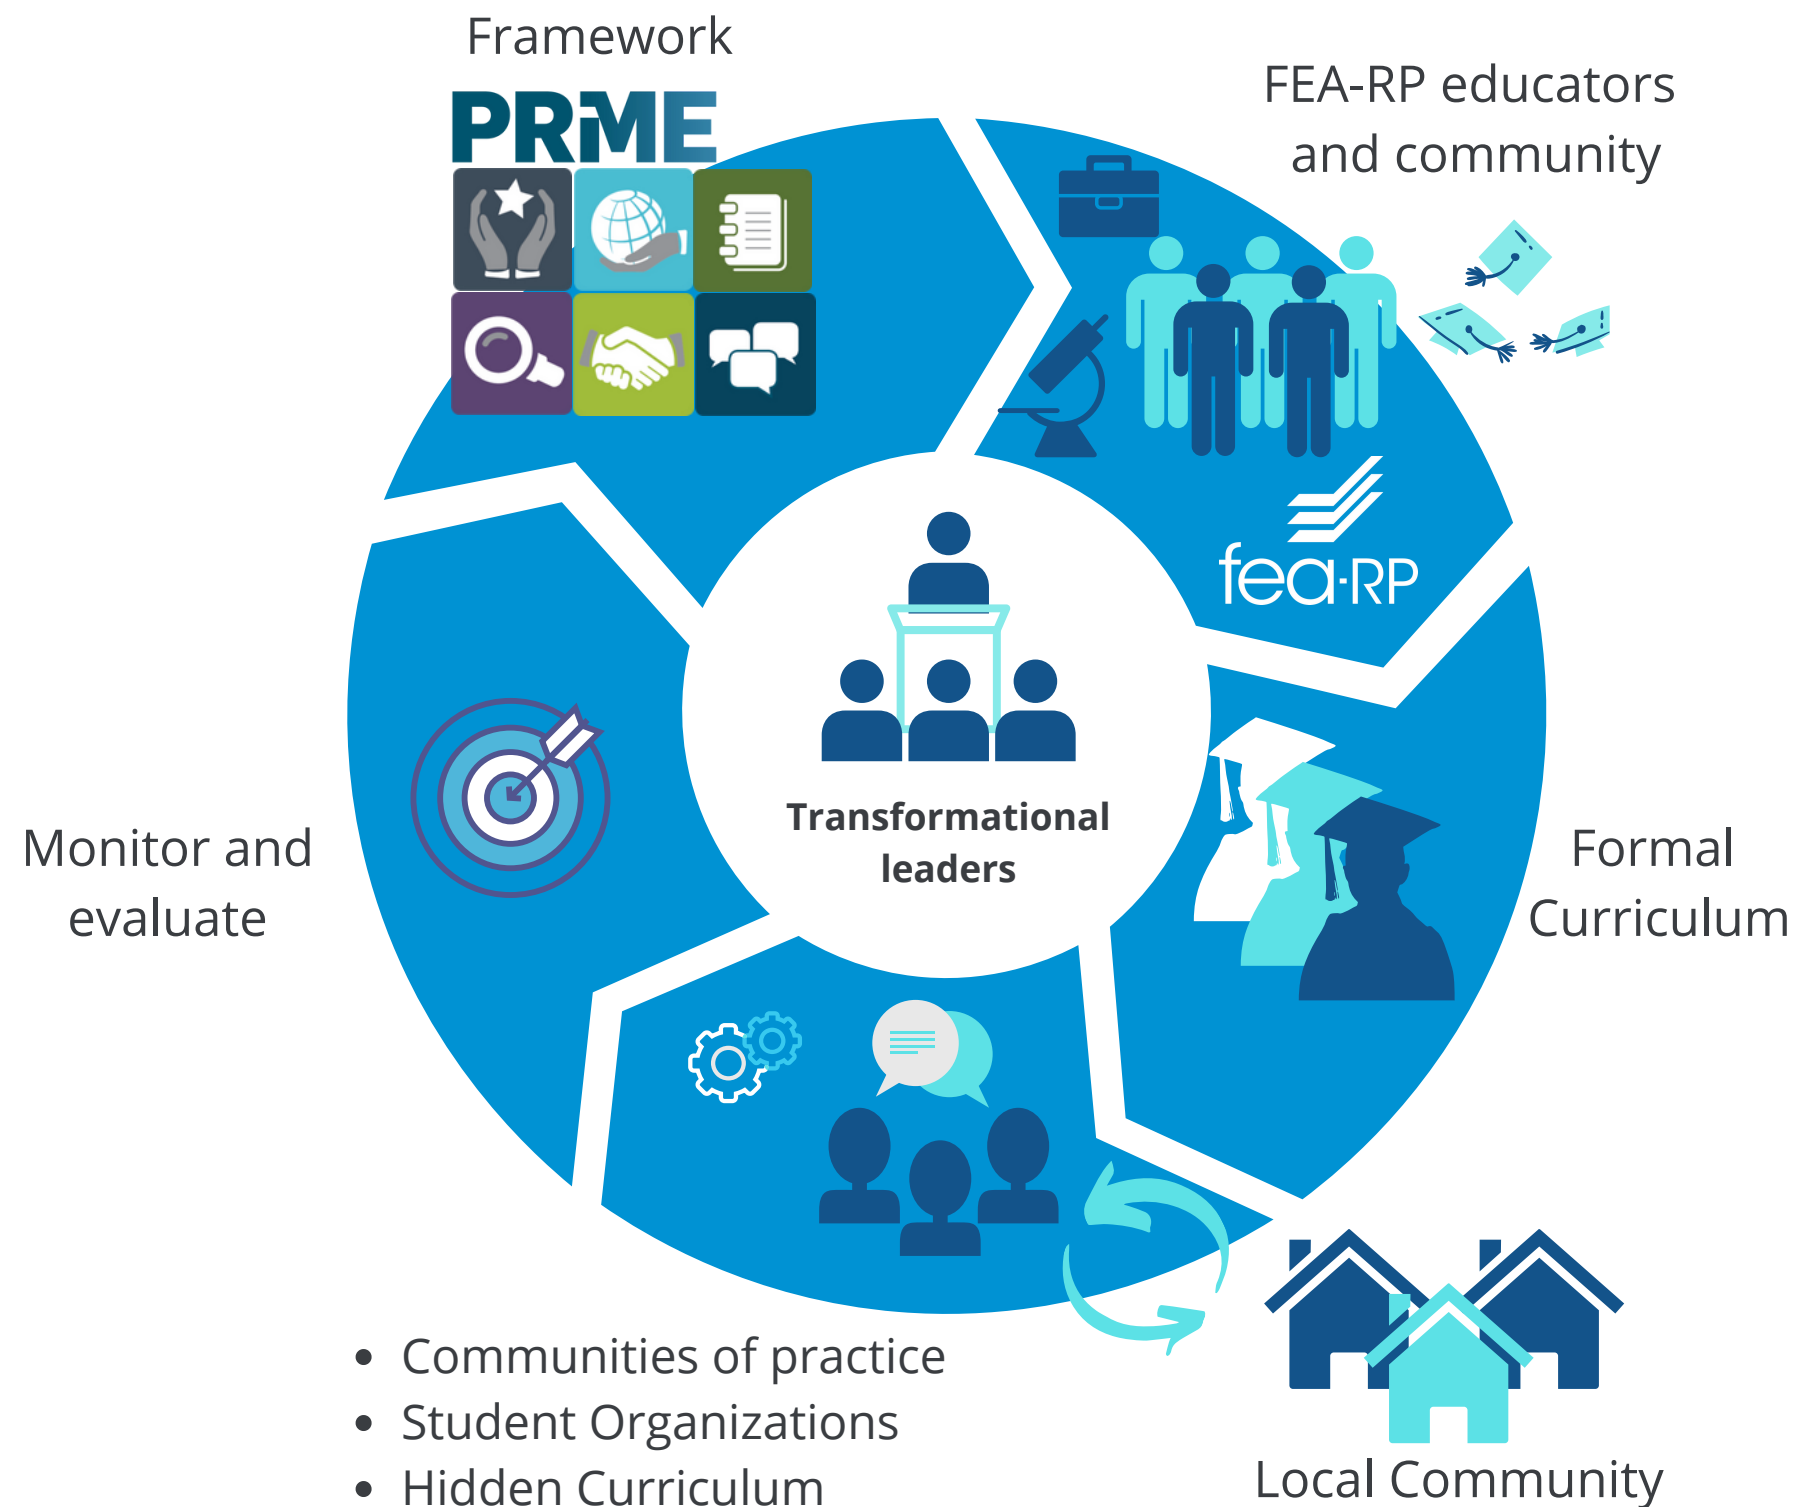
Framework

PRME

FEA-RP educators and community

fea-RP

Transformational leaders

Monitor and evaluate

Formal Curriculum

- Communities of practice
- Student Organizations
- Hidden Curriculum

Local Community